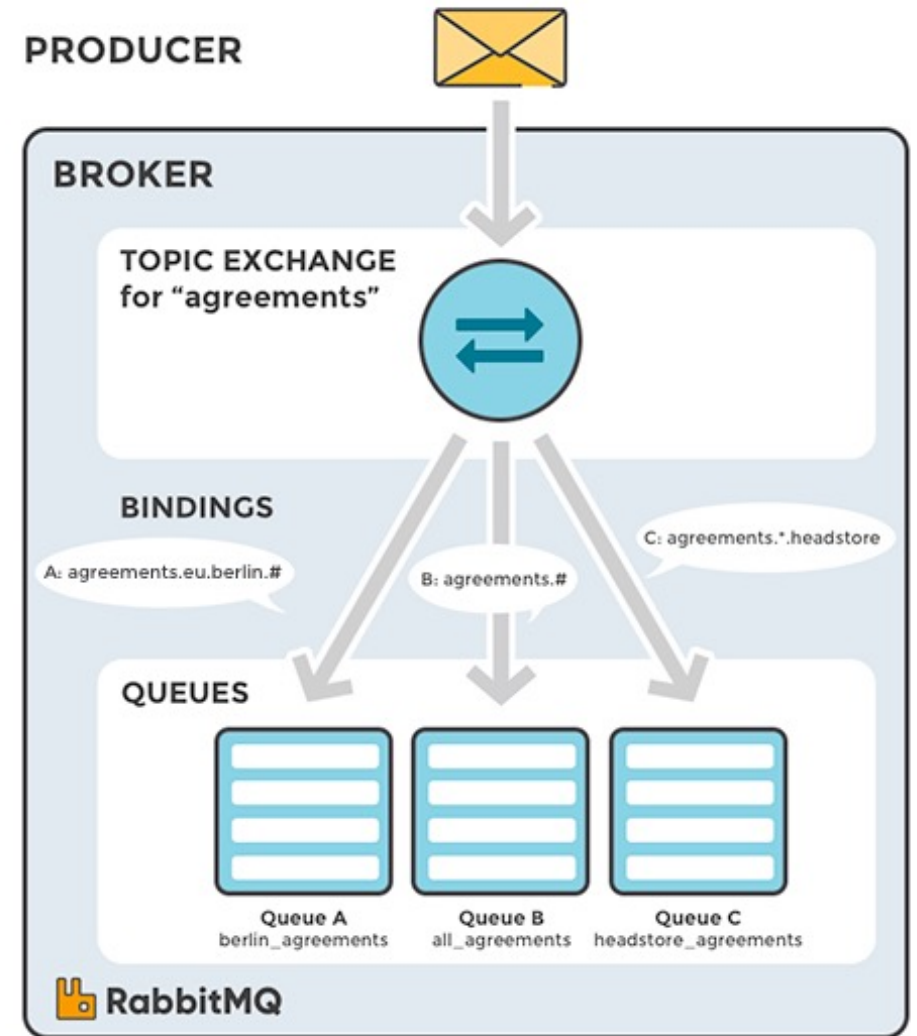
PRODUCER

BROKER

TOPIC EXCHANGE for “agreements”

BINDINGS

A: agreements.eu.berlin.#

B: agreements.#

C: agreements.*.headstore

QUEUES

Queue A
berlin_agreements

Queue B
all_agreements

Queue C
headstore_agreements

RabbitMQ